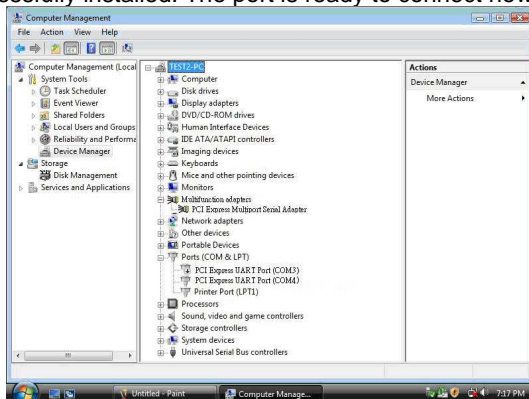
ccessfully installed. The port is ready to connect now

Computer Management
File Action View Help

Computer Management (Local
System Tools
Task Scheduler
Event Viewer
Shared Folders
Local Users and Groups
Reliability and Performa
Device Manager
Storage
Disk Management
Services and Applications

TEST2-PC
Computer
Disk drives
Display adapters
DVD/CD-ROM drives
Human Interface Devices
IDE ATA/ATAPI controllers
Imaging devices
Keyboards
Mice and other pointing devices
Monitors
Multifunction adapters
PCI Express Multiport Serial Adapter
Network adapters
Other devices
Portable Devices
Ports (COM & LPT)
PCI Express UART Port (COM3)
PCI Express UART Port (COM4)
Printer Port (LPT1)
Processors
Sound, video and game controllers
Storage controllers
System devices
Universal Serial Bus controllers

Actions
Device Manager
More Actions

Untitled - Paint
Computer Manage...
7:17 PM